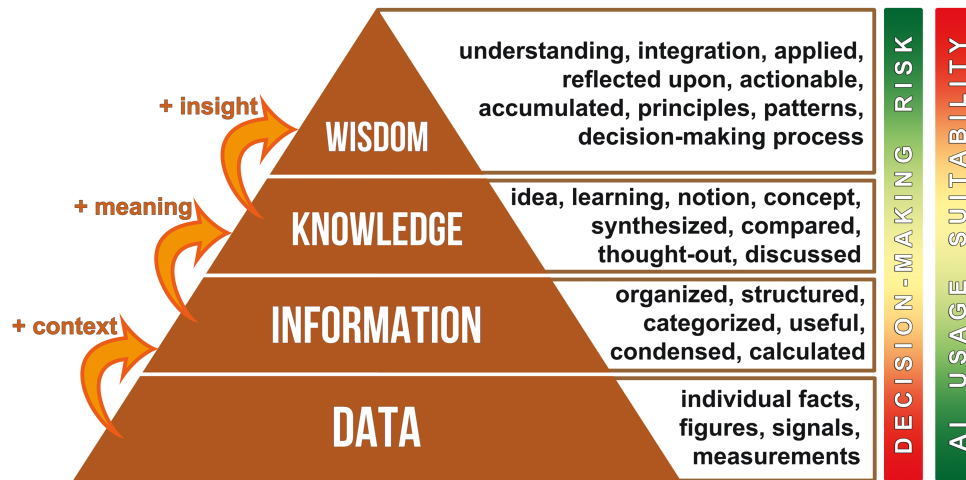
+ insight

WISDOM

understanding, integration, applied, reflected upon, actionable, accumulated, principles, patterns, decision-making process

+ meaning

KNOWLEDGE

idea, learning, notion, concept, synthesized, compared, thought-out, discussed

+ context

INFORMATION

organized, structured, categorized, useful, condensed, calculated

DATA

individual facts, figures, signals, measurements

DECISION-MAKING RISK

AI USAGE SUITABILITY